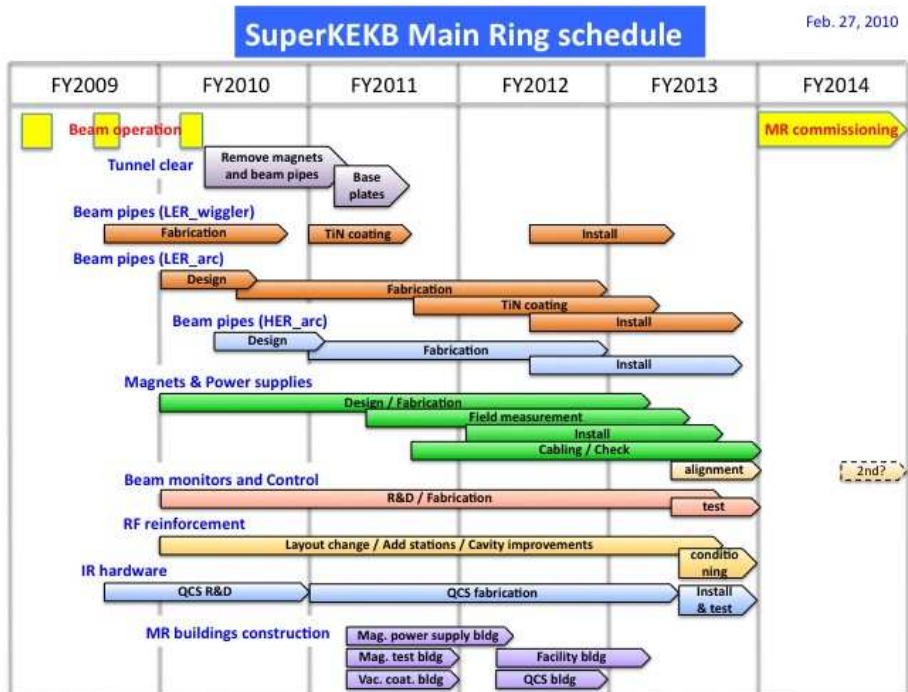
SuperKEKB Main Ring schedule

Feb. 27, 2010

| FY2009 | FY2010 | FY2011 | FY2012 | FY2013 | FY2014 |
|---|---|---|---|---|---|

Beam operation

MR commissioning

Tunnel clear

Remove magnets and beam pipes

Base plates

Beam pipes (LER_wiggler)

Fabrication

TiN coating

Install

Beam pipes (LER_arc)

Design

Fabrication

TiN coating

Install

Beam pipes (HER_arc)

Design

Fabrication

Install

Magnets & Power supplies

Design / Fabrication

Field measurement

Install

Cabling / Check

alignment

2nd?

Beam monitors and Control

R&D / Fabrication

test

RF reinforcement

Layout change / Add stations / Cavity improvements

conditioning

IR hardware

QCS R&D

QCS fabrication

Install & test

MR buildings construction

Mag. power supply bldg

Mag. test bldg

Facility bldg

Vac. coat. bldg

QCS bldg